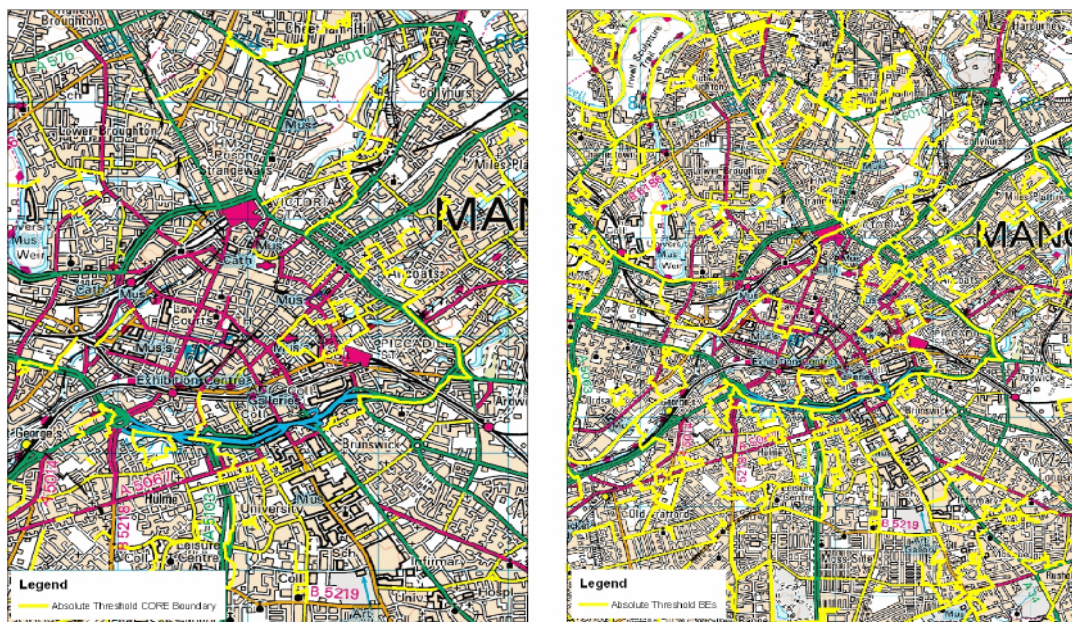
Broughton
A576
A6010
Collyhurst
Lower Broughton
Strangeways
Miles Platting
VICTORIA
MAN
Mus
Weir
Cath
Mus
Ancoats
Mus
PICCADILLY STA
Exhibition Centres
Galleries
Coll
Ardwick
St George's
Brunswick
A5067
B5066
B5218
Hulme
A5103
Mus
University
Sch
Infirmary
Coll
B 5219
Univ
Legend
Absolute Threshold CORE Boundary

Harpurhey
A576
A6010
Collyhurst
Lower Broughton
B6180
Strangeways
VICTORIA
Mus
Weir
MANC
Mus
Exhibition Centres
Brunswick
A5067
B5066
B5218
Hulme
Old Trafford
Infirmary
B 5219
Legend
Absolute Threshold BEs